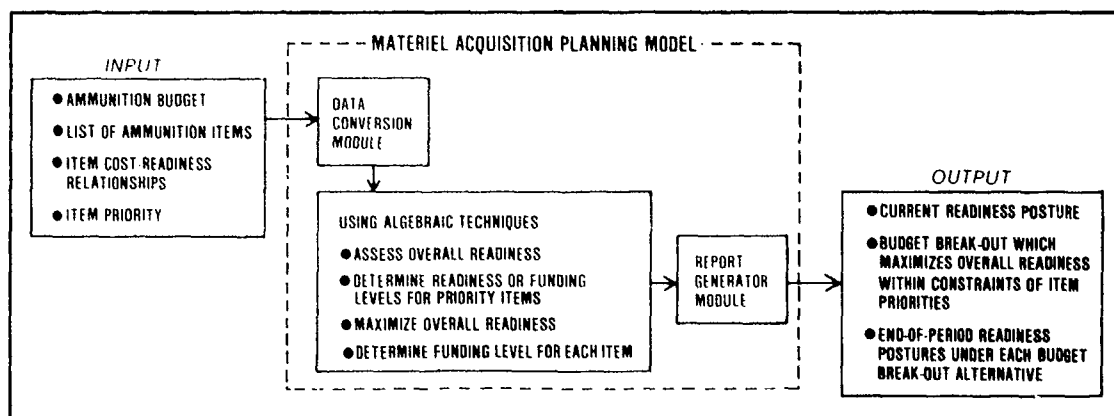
MATERIEL ACQUISITION PLANNING MODEL

INPUT

- AMMUNITION BUDGET
- LIST OF AMMUNITION ITEMS
- ITEM COST-READINESS RELATIONSHIPS
- ITEM PRIORITY

DATA CONVERSION MODULE

USING ALGEBRAIC TECHNIQUES

- ASSESS OVERALL READINESS
- DETERMINE READINESS OR FUNDING LEVELS FOR PRIORITY ITEMS
- MAXIMIZE OVERALL READINESS
- DETERMINE FUNDING LEVEL FOR EACH ITEM

REPORT GENERATOR MODULE

OUTPUT

- CURRENT READINESS POSTURE
- BUDGET BREAK-OUT WHICH MAXIMIZES OVERALL READINESS WITHIN CONSTRAINTS OF ITEM PRIORITIES
- END-OF-PERIOD READINESS POSTURES UNDER EACH BUDGET BREAK-OUT ALTERNATIVE